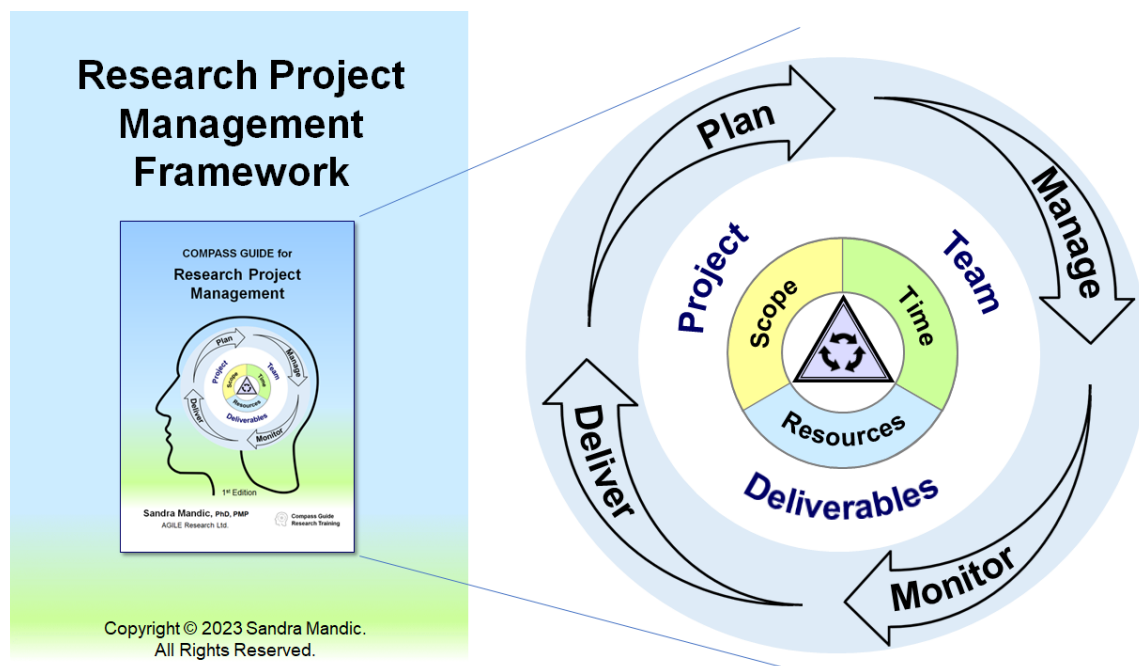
Research Project Management Framework

COMPASS GUIDE for
Research Project Management

Plan
Manage
Project
Team
Scope
Time
Resources
Deliverables
Deliver
Monitor

1st Edition

Sandra Mandic, PhD, PMP
AGILE Research Ltd.

Compass Guide Research Training

Copyright © 2023 Sandra Mandic.
All Rights Reserved.

Plan
Manage
Project
Team
Scope
Time
Resources
Deliverables
Deliver
Monitor